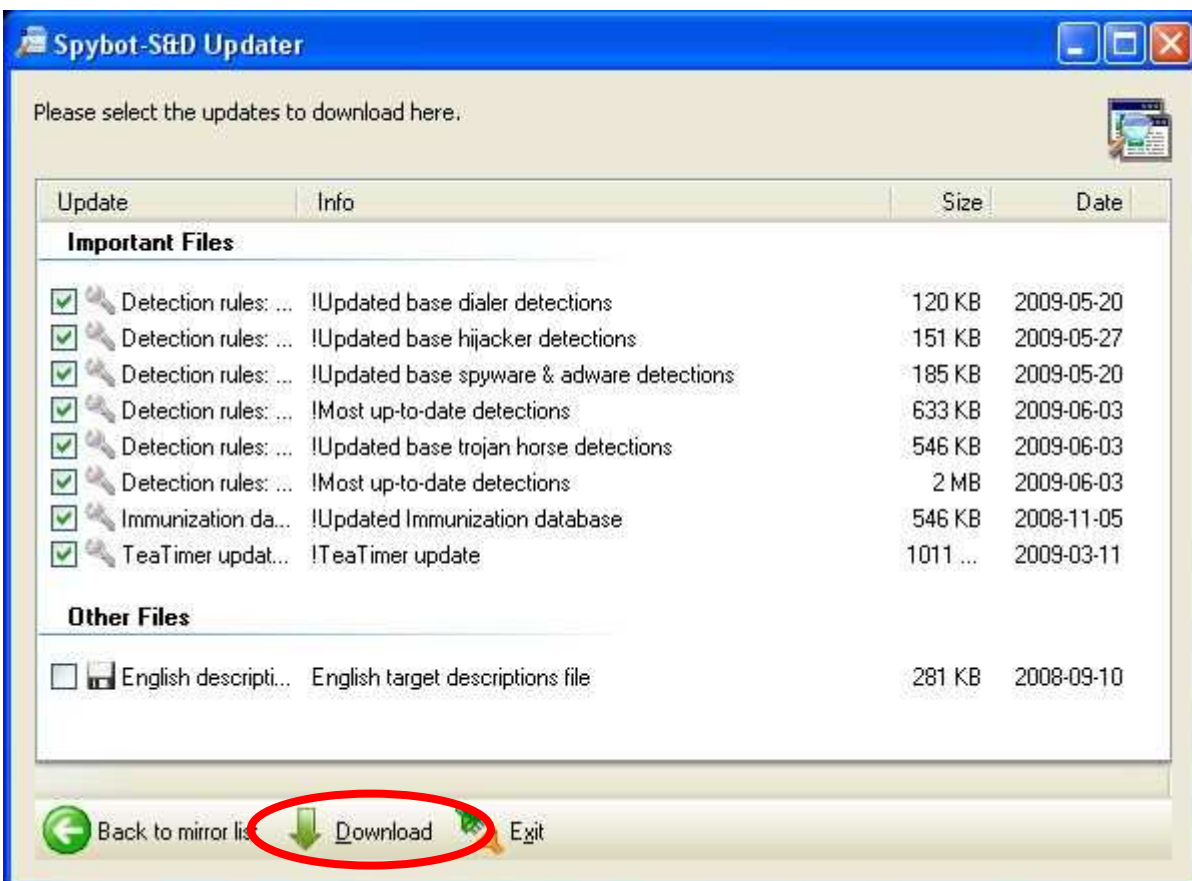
Spybot-S&D Updater

Please select the updates to download here.

| Update | Info | Size | Date |
|---|---|---|---|
| **Important Files** | | | |
| Detection rules: ... | !Updated base dialer detections | 120 KB | 2009-05-20 |
| Detection rules: ... | !Updated base hijacker detections | 151 KB | 2009-05-27 |
| Detection rules: ... | !Updated base spyware & adware detections | 185 KB | 2009-05-20 |
| Detection rules: ... | !Most up-to-date detections | 633 KB | 2009-06-03 |
| Detection rules: ... | !Updated base trojan horse detections | 546 KB | 2009-06-03 |
| Detection rules: ... | !Most up-to-date detections | 2 MB | 2009-06-03 |
| Immunization da... | !Updated Immunization database | 546 KB | 2008-11-05 |
| TeaTimer updat... | !TeaTimer update | 1011 ... | 2009-03-11 |
| **Other Files** | | | |
| English descripti... | English target descriptions file | 281 KB | 2008-09-10 |

Back to mirror lis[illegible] Download Exit